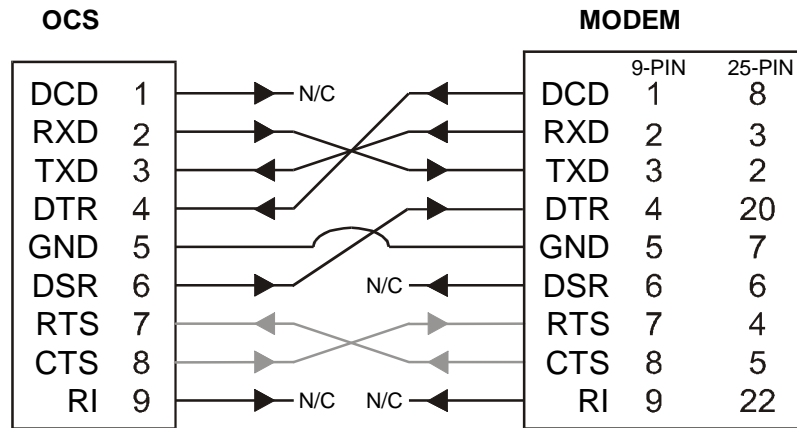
OCS

MODEM

| | |
|---|---|
| DCD | 1 |
| RXD | 2 |
| TXD | 3 |
| DTR | 4 |
| GND | 5 |
| DSR | 6 |
| RTS | 7 |
| CTS | 8 |
| RI | 9 |

N/C

N/C

N/C

N/C

| | 9-PIN | 25-PIN |
|---|---|---|
| DCD | 1 | 8 |
| RXD | 2 | 3 |
| TXD | 3 | 2 |
| DTR | 4 | 20 |
| GND | 5 | 7 |
| DSR | 6 | 6 |
| RTS | 7 | 4 |
| CTS | 8 | 5 |
| RI | 9 | 22 |